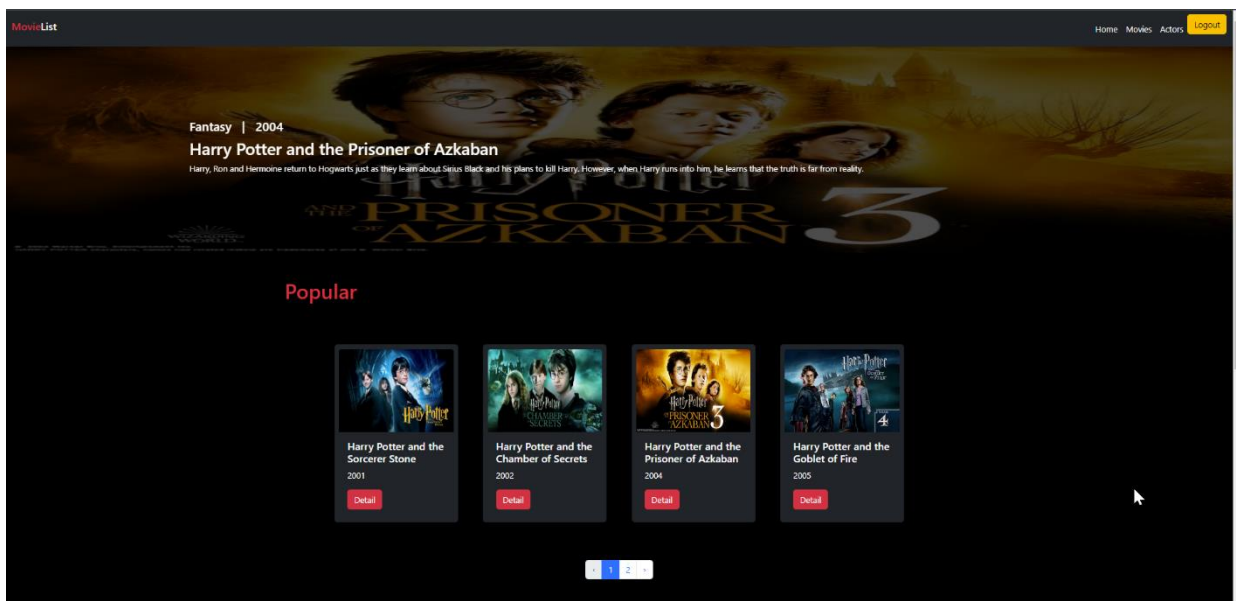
MovieList

Home Movies Actors Logout

Fantasy | 2004

Harry Potter and the Prisoner of Azkaban

Harry, Ron and Hermoine return to Hogwarts just as they learn about Sirius Black and his plans to kill Harry. However, when Harry runs into him, he learns that the truth is far from reality.

PRISONER AZKABAN 3

Popular

Harry Potter and the Sorcerer Stone
2001
Detail

Harry Potter and the Chamber of Secrets
2002
Detail

Harry Potter and the Prisoner of Azkaban
2004
Detail

Harry Potter and the Goblet of Fire
2005
Detail

‹ 1 2 ›